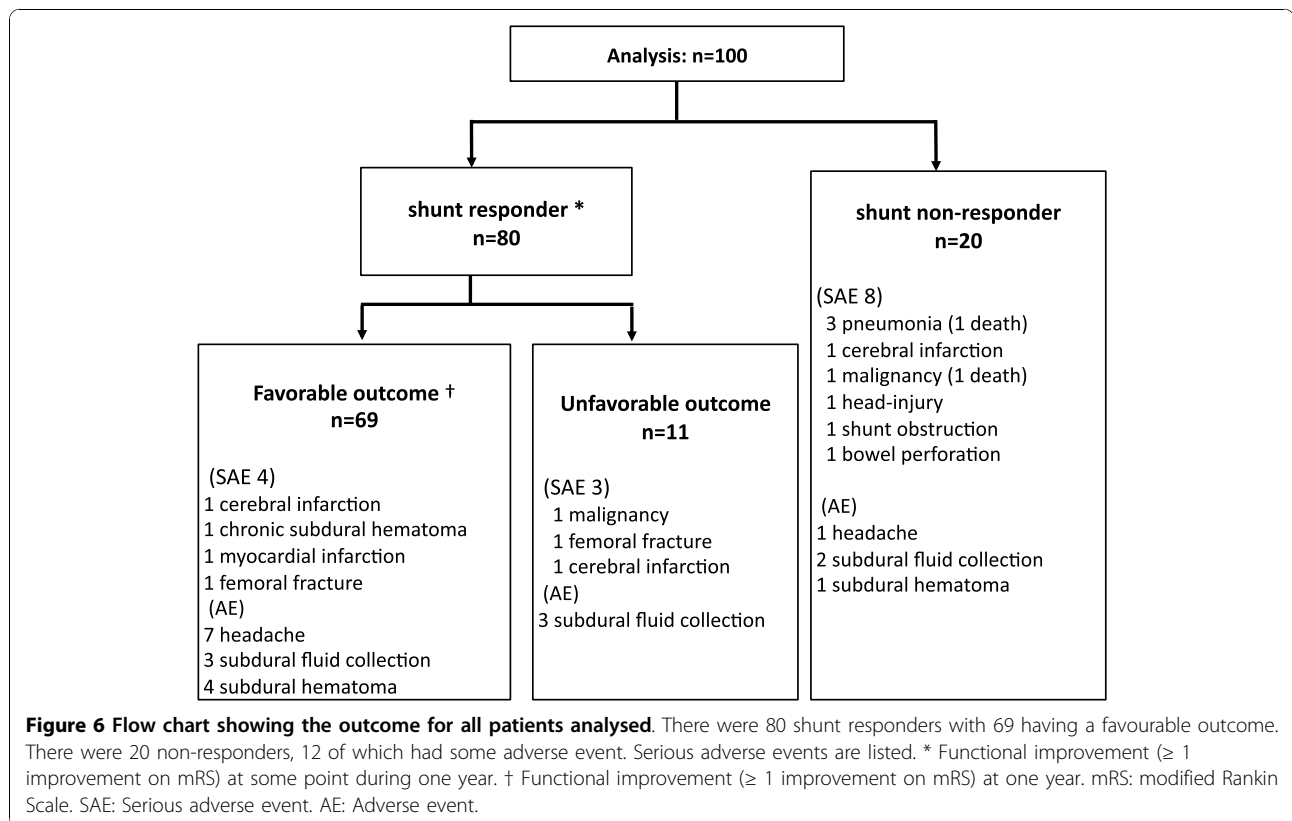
Analysis: n=100

shunt responder *
n=80

shunt non-responder
n=20

(SAE 8)
3 pneumonia (1 death)
1 cerebral infarction
1 malignancy (1 death)
1 head-injury
1 shunt obstruction
1 bowel perforation

(AE)
1 headache
2 subdural fluid collection
1 subdural hematoma

Favorable outcome †
n=69

(SAE 4)
1 cerebral infarction
1 chronic subdural hematoma
1 myocardial infarction
1 femoral fracture
(AE)
7 headache
3 subdural fluid collection
4 subdural hematoma

Unfavorable outcome
n=11

(SAE 3)
1 malignancy
1 femoral fracture
1 cerebral infarction
(AE)
3 subdural fluid collection

**Figure 6 Flow chart showing the outcome for all patients analysed**. There were 80 shunt responders with 69 having a favourable outcome. There were 20 non-responders, 12 of which had some adverse event. Serious adverse events are listed. * Functional improvement (≥ 1 improvement on mRS) at some point during one year. † Functional improvement (≥ 1 improvement on mRS) at one year. mRS: modified Rankin Scale. SAE: Serious adverse event. AE: Adverse event.